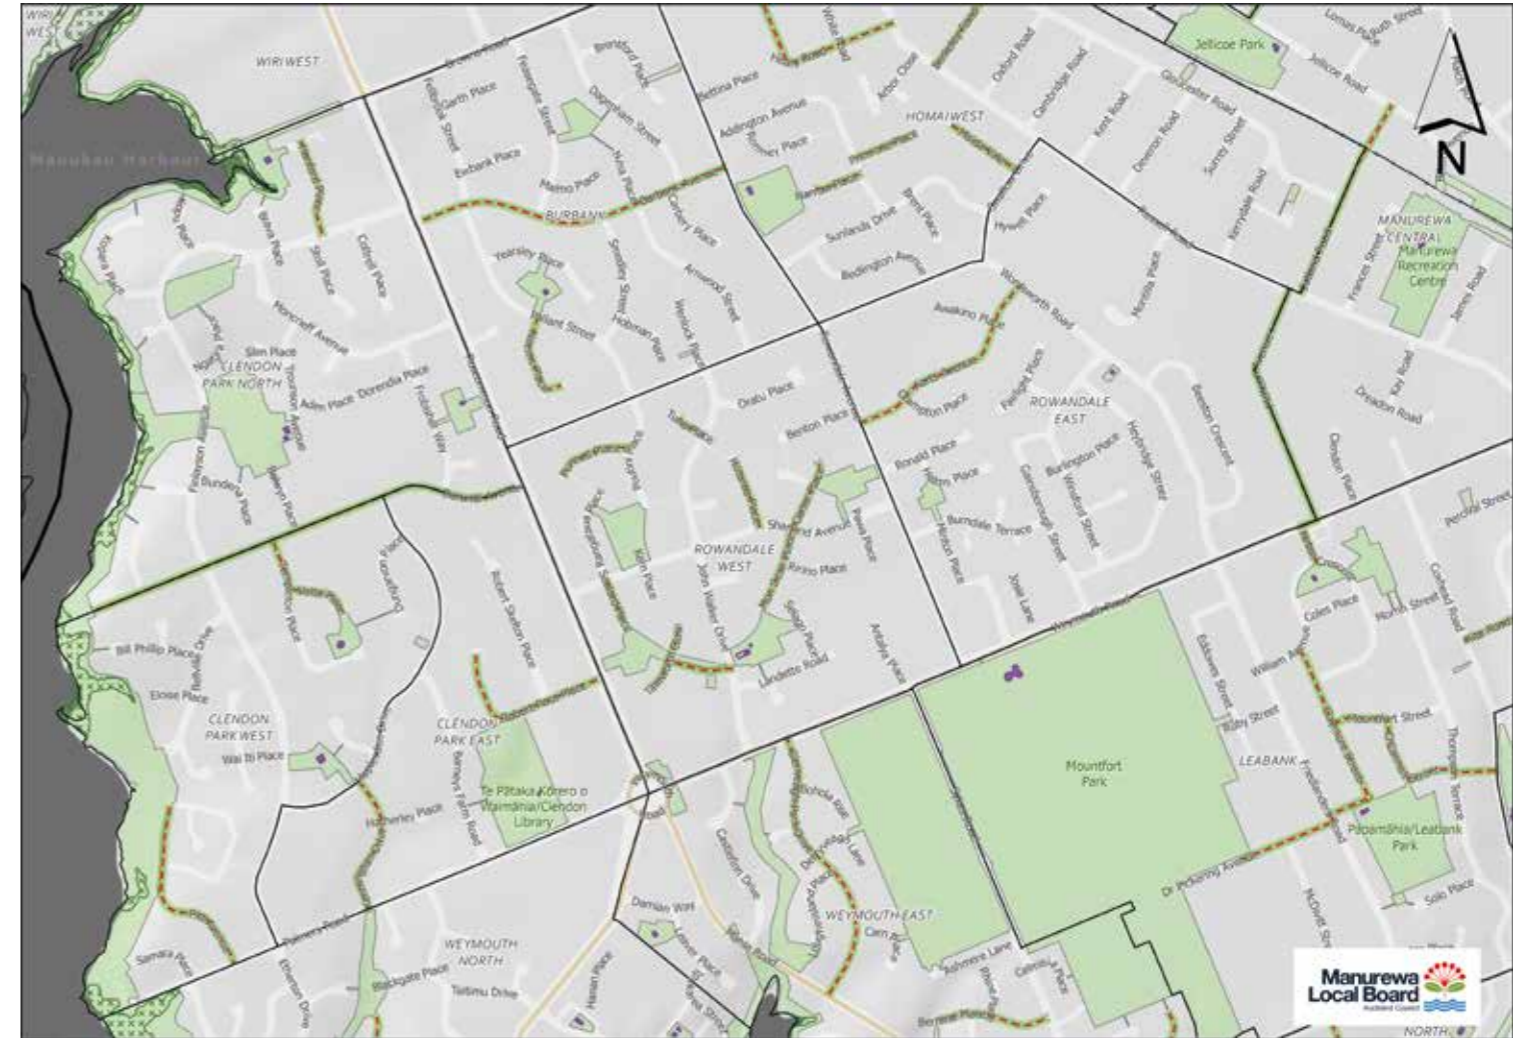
WIRI WEST

WIRI WEST

Manukau Harbour

N

Jellicoe Park

HOMAI WEST

BURBANK

CLENDON PARK NORTH

MANUREWA CENTRAL

Manurewa Recreation Centre

ROWANDALE EAST

ROWANDALE WEST

CLENDON PARK WEST

CLENDON PARK EAST

Te Pātaka Kōrero o Waimāhia/Clendon Library

Mountfort Park

LEABANK

Papamāhia/Leabank Park

WEYMOUTH EAST

WEYMOUTH NORTH

Garth Place
Eastbank Place
Yearsley Place
Slim Place
Adin Place
Dorendia Place
Bundena Place
Bill Phillip Place
Eloise Place
Wai Iti Place
Hatherley Place
Robert Skelton Place
Drabu Place
Benton Place
Sharland Avenue
Ririno Place
Landetto Road
Ronald Place
Burndale Terrace
Burlington Place
Wordsworth Road
Sunlands Drive
Bedlington Avenue
Addington Avenue
Bettina Place
Jellicoe Road
Gloucester Road
Kent Road
Oxford Road
Cambridge Road
Francis Street
James Road
Dreadon Road
Percival Street
Coles Place
Rowley Street
William Avenue
Mountfort Street
Dr Pickering Avenue
Solo Place
Damian Way
Tattimu Drive
Blackgate Place
Samaka Place
Ashmore Lane
Cern Place

Manurewa Local Board
Auckland Council